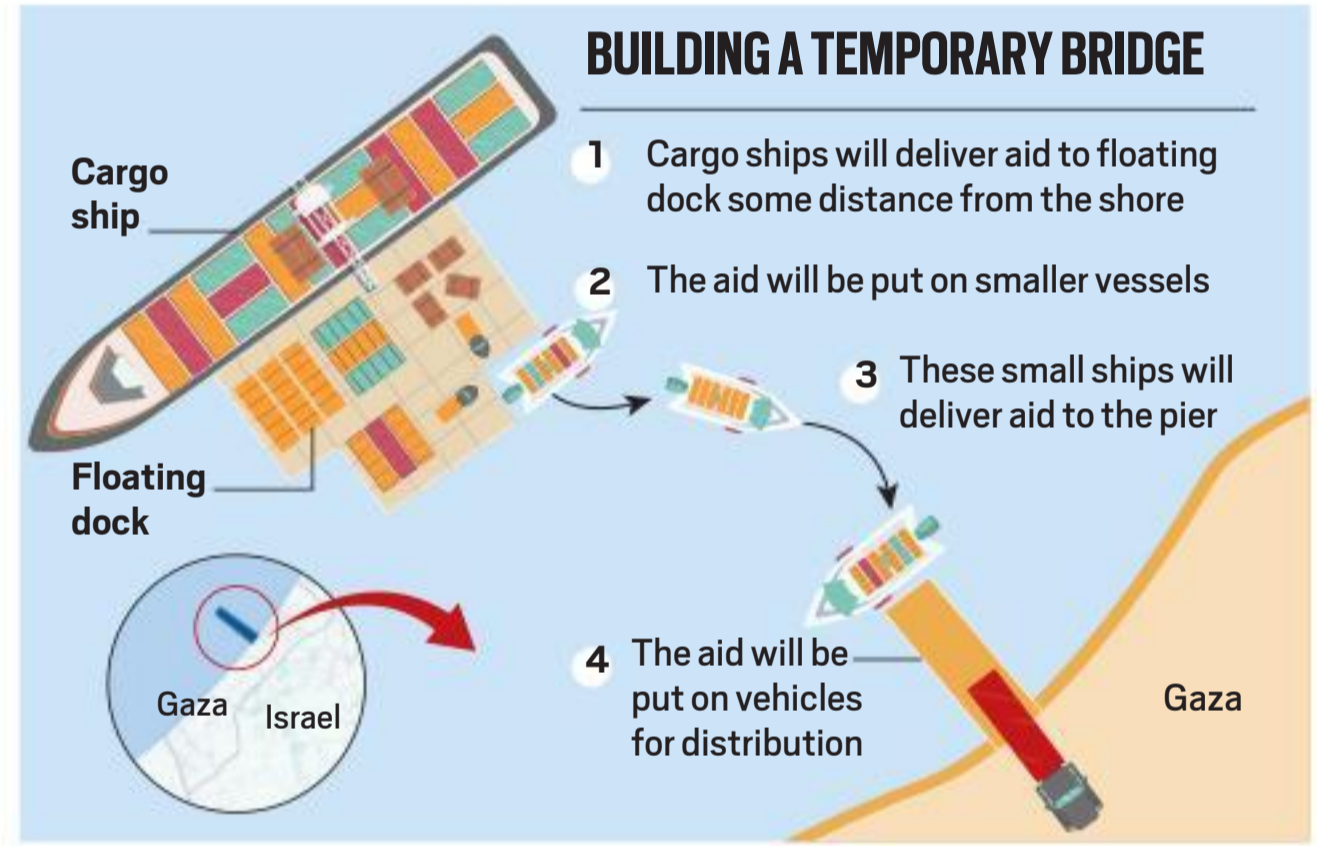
BUILDING A TEMPORARY BRIDGE

1 Cargo ships will deliver aid to floating dock some distance from the shore

2 The aid will be put on smaller vessels

3 These small ships will deliver aid to the pier

4 The aid will be put on vehicles for distribution

Cargo ship

Floating dock

Gaza

Israel

Gaza